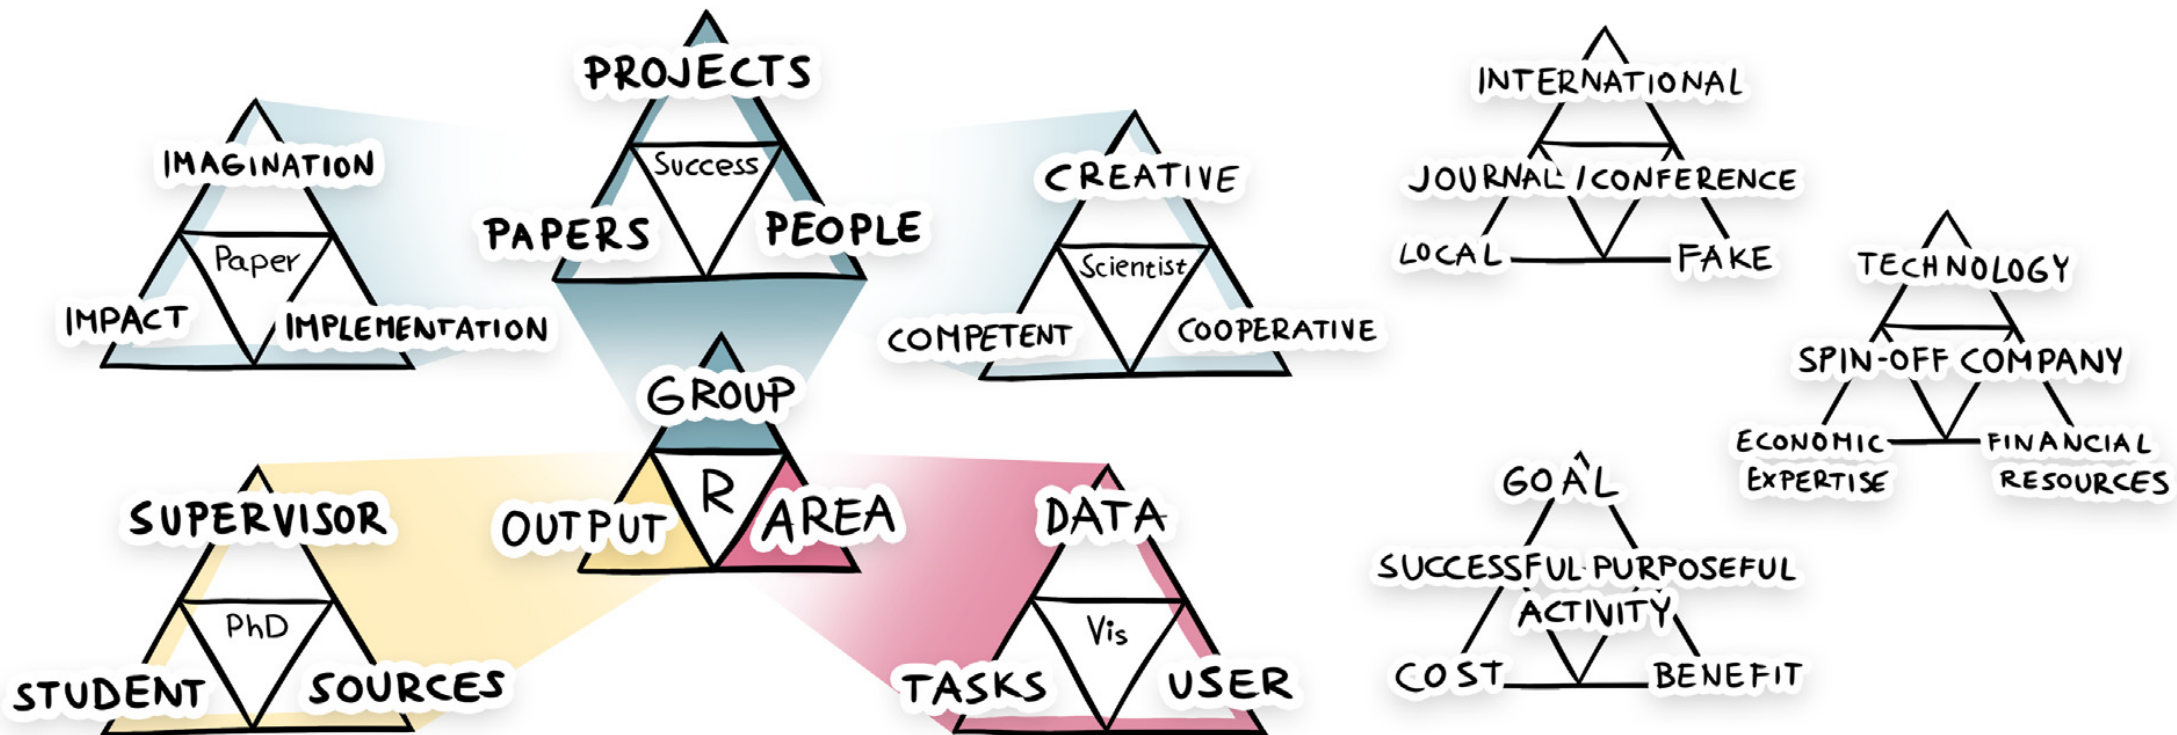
PROJECTS
Success
PAPERS
PEOPLE

IMAGINATION
Paper
IMPACT
IMPLEMENTATION

CREATIVE
Scientist
COMPETENT
COOPERATIVE

GROUP
R
OUTPUT
AREA

SUPERVISOR
PhD
STUDENT
SOURCES

DATA
Vis
TASKS
USER

INTERNATIONAL
JOURNAL/CONFERENCE
LOCAL
FAKE

TECHNOLOGY
SPIN-OFF COMPANY
ECONOMIC EXPERTISE
FINANCIAL RESOURCES

GOAL
SUCCESSFUL PURPOSEFUL
ACTIVITY
COST
BENEFIT